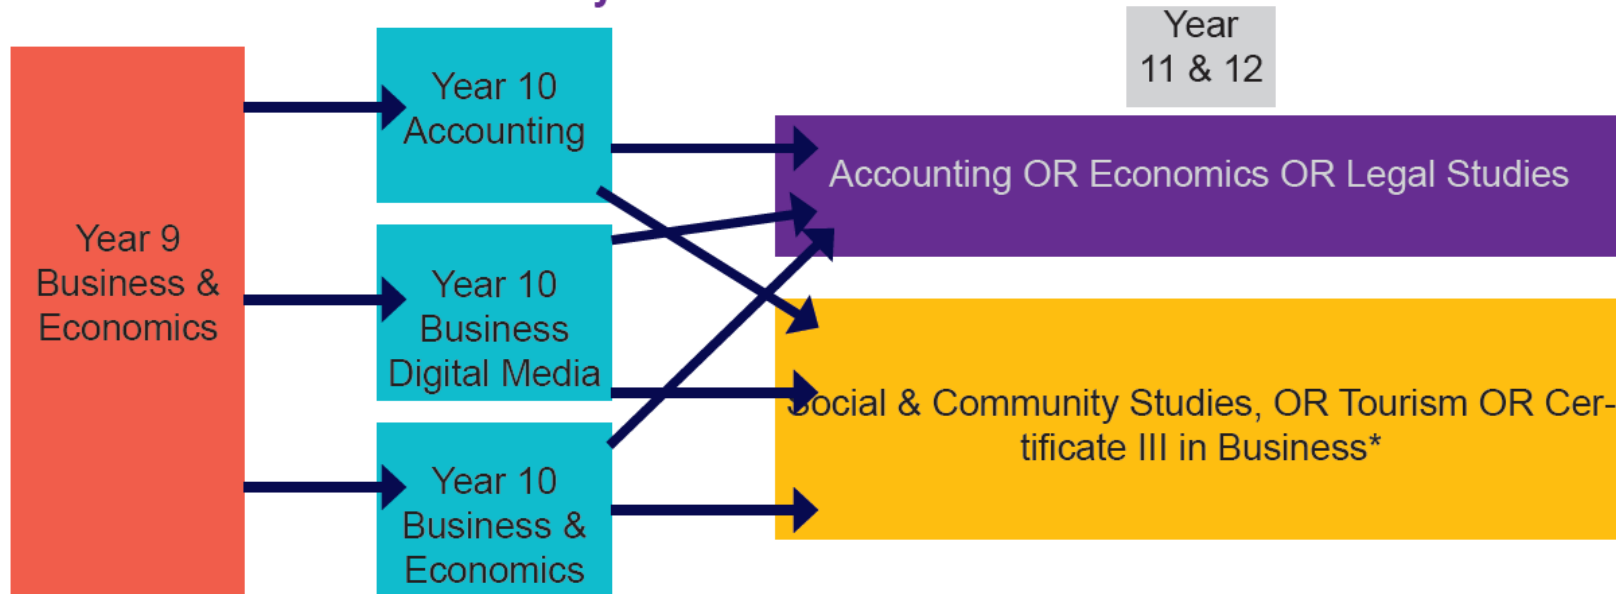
Year 9 Business & Economics

Year 10 Accounting

Year 10 Business Digital Media

Year 10 Business & Economics

Year 11 & 12

Accounting OR Economics OR Legal Studies

Social & Community Studies, OR Tourism OR Certificate III in Business*